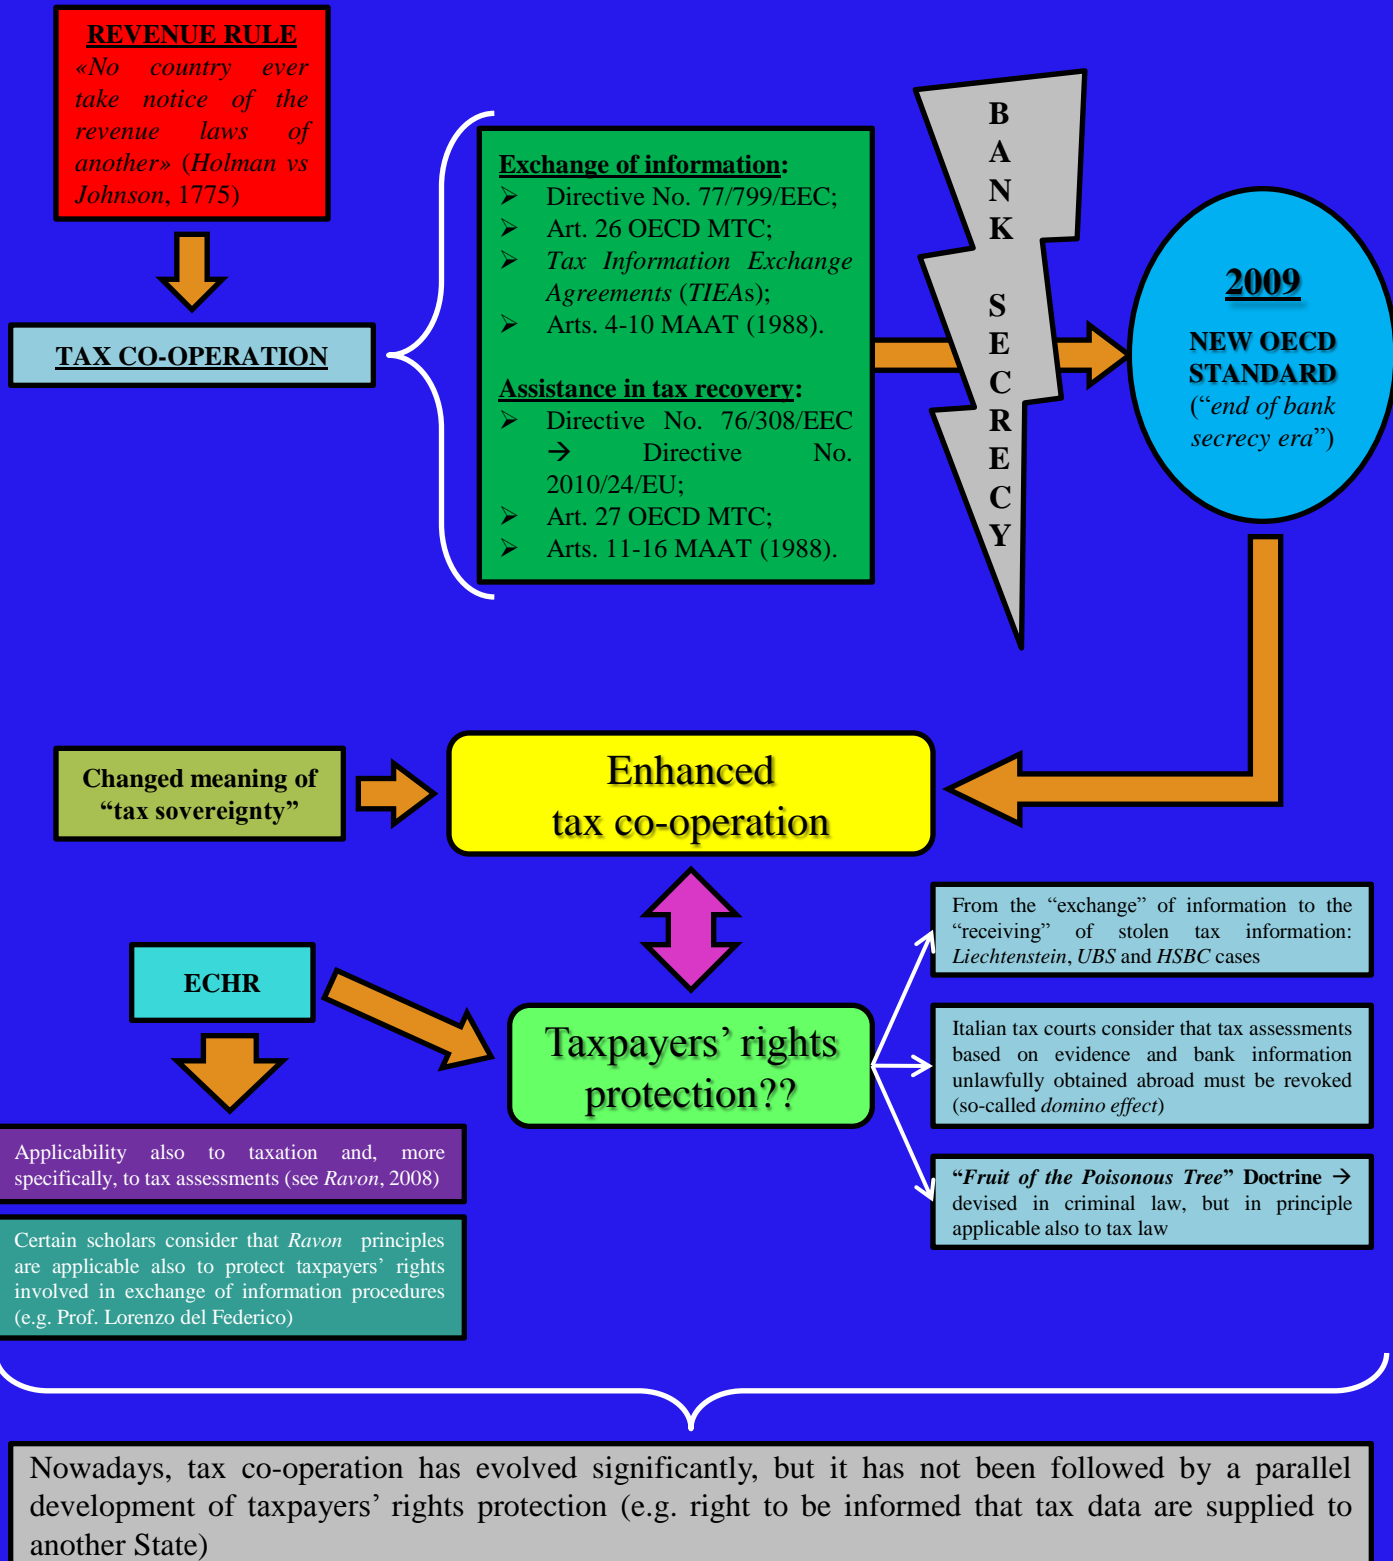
REVENUE RULE
«No country ever take notice of the revenue laws of another» (Holman vs Johnson, 1775)

TAX CO-OPERATION

Exchange of information:
➢ Directive No. 77/799/EEC;
➢ Art. 26 OECD MTC;
➢ Tax Information Exchange Agreements (TIEAs);
➢ Arts. 4-10 MAAT (1988).

Assistance in tax recovery:
➢ Directive No. 76/308/EEC → Directive No. 2010/24/EU;
➢ Art. 27 OECD MTC;
➢ Arts. 11-16 MAAT (1988).

BANK SECRECY

2009
NEW OECD STANDARD
("end of bank secrecy era")

Changed meaning of "tax sovereignty"

Enhanced tax co-operation

ECHR

Taxpayers' rights protection??

Applicability also to taxation and, more specifically, to tax assessments (see Ravon, 2008)

Certain scholars consider that Ravon principles are applicable also to protect taxpayers' rights involved in exchange of information procedures (e.g. Prof. Lorenzo del Federico)

From the "exchange" of information to the "receiving" of stolen tax information: Liechtenstein, UBS and HSBC cases

Italian tax courts consider that tax assessments based on evidence and bank information unlawfully obtained abroad must be revoked (so-called domino effect)

"Fruit of the Poisonous Tree" Doctrine → devised in criminal law, but in principle applicable also to tax law

Nowadays, tax co-operation has evolved significantly, but it has not been followed by a parallel development of taxpayers' rights protection (e.g. right to be informed that tax data are supplied to another State)